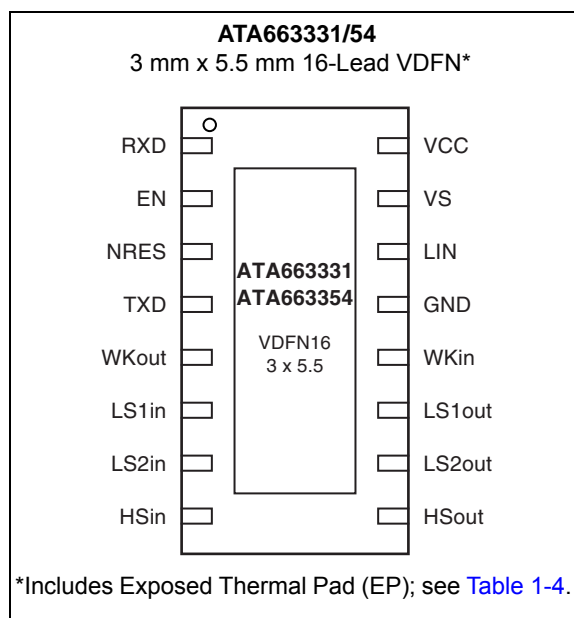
**ATA663331/54**
3 mm x 5.5 mm 16-Lead VDFN*

RXD
EN
NRES
TXD
WKout
LS1in
LS2in
HSin

ATA663331
ATA663354
VDFN16
3 x 5.5

VCC
VS
LIN
GND
WKin
LS1out
LS2out
HSout

*Includes Exposed Thermal Pad (EP); see Table 1-4.